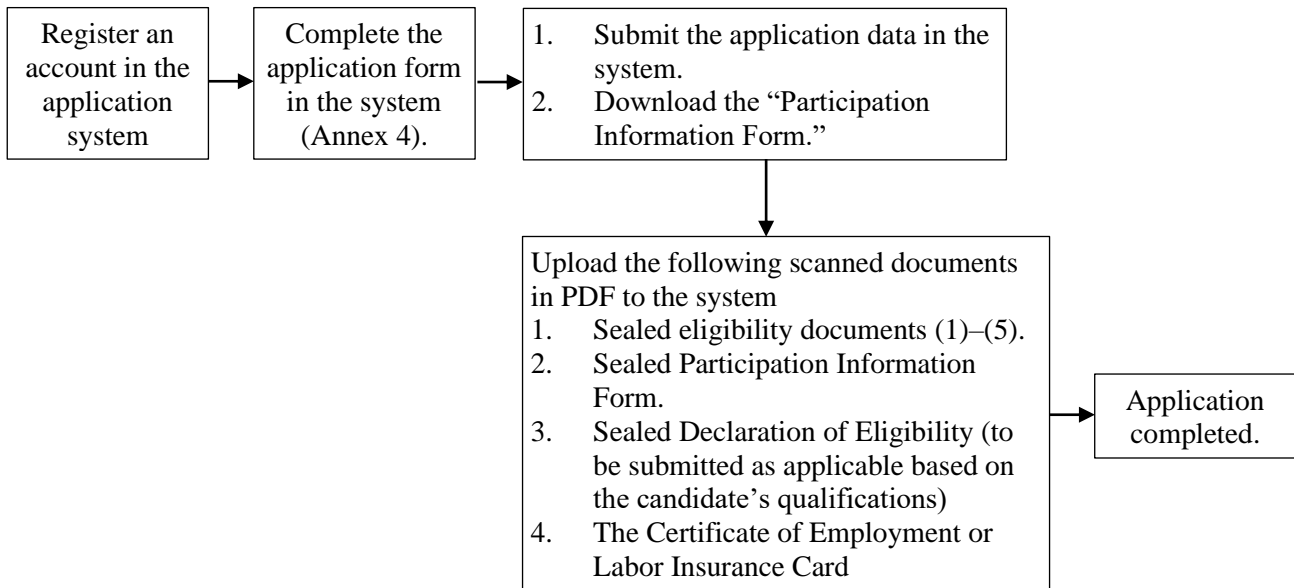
Register an account in the application system

Complete the application form in the system (Annex 4).

1. Submit the application data in the system.
2. Download the “Participation Information Form.”

Upload the following scanned documents in PDF to the system
1. Sealed eligibility documents (1)–(5).
2. Sealed Participation Information Form.
3. Sealed Declaration of Eligibility (to be submitted as applicable based on the candidate’s qualifications)
4. The Certificate of Employment or Labor Insurance Card

Application completed.